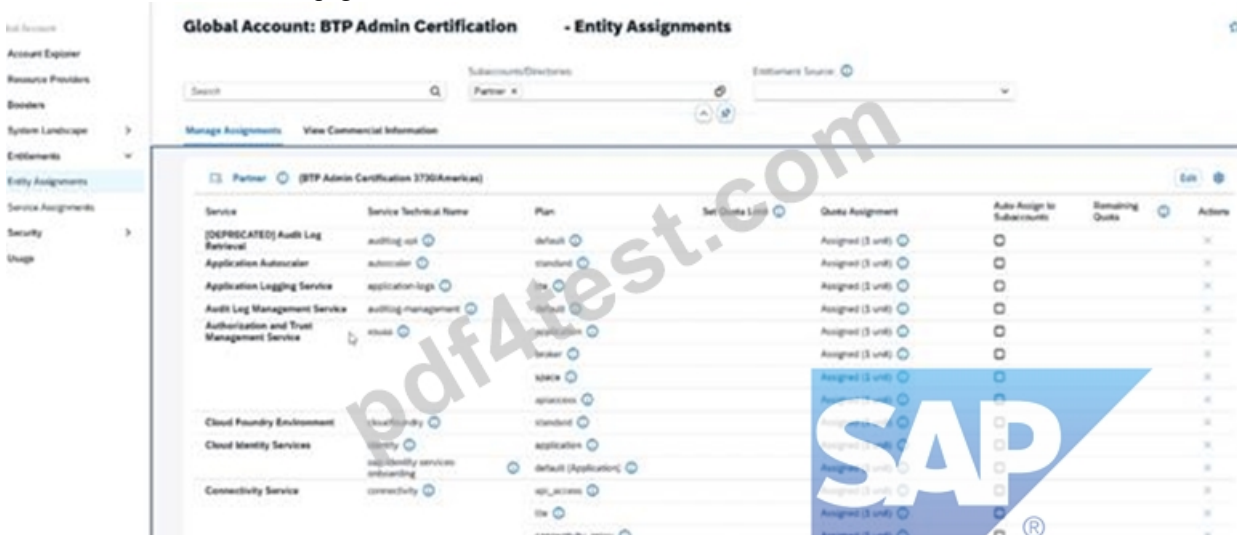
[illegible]
Account Explorer
Resource Providers
Boosters
System Landscape
Entitlements
Entity Assignments
Service Assignments
Security
Usage

Global Account: BTP Admin Certification - Entity Assignments

Search
Subaccounts/Directories
Partner ×
Entitlement Source:

Manage Assignments
View Commercial Information

Partner (BTP Admin Certification 3730/Americas)
Edit

| Service | Service Technical Name | Plan | Set Quota Limit | Quota Assignment | Auto Assign to Subaccounts | Remaining Quota | Actions |
|---|---|---|---|---|---|---|---|
| [DEPRECATED] Audit Log Retrieval | auditlog-api | default | | Assigned (1 unit) | | | × |
| Application Autoscaler | autoscaler | standard | | Assigned (1 unit) | | | × |
| Application Logging Service | application-logs | lite | | Assigned (1 unit) | | | × |
| Audit Log Management Service | auditlog-management | default | | Assigned (1 unit) | | | × |
| Authorization and Trust Management Service | xsuaa | application | | Assigned (1 unit) | | | × |
| | | broker | | Assigned (1 unit) | | | × |
| | | space | | Assigned (1 unit) | | | × |
| | | apiaccess | | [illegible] | | | × |
| Cloud Foundry Environment | cloudfoundry | standard | | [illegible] | | | × |
| Cloud Identity Services | identity | application | | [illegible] | | | × |
| | sap-identity-services-onboarding | default (Application) | | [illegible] | | | × |
| Connectivity Service | connectivity | api_access | | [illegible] | | | × |
| | | lite | | Assigned (1 unit) | | | × |

pdf4test.com
SAP ®